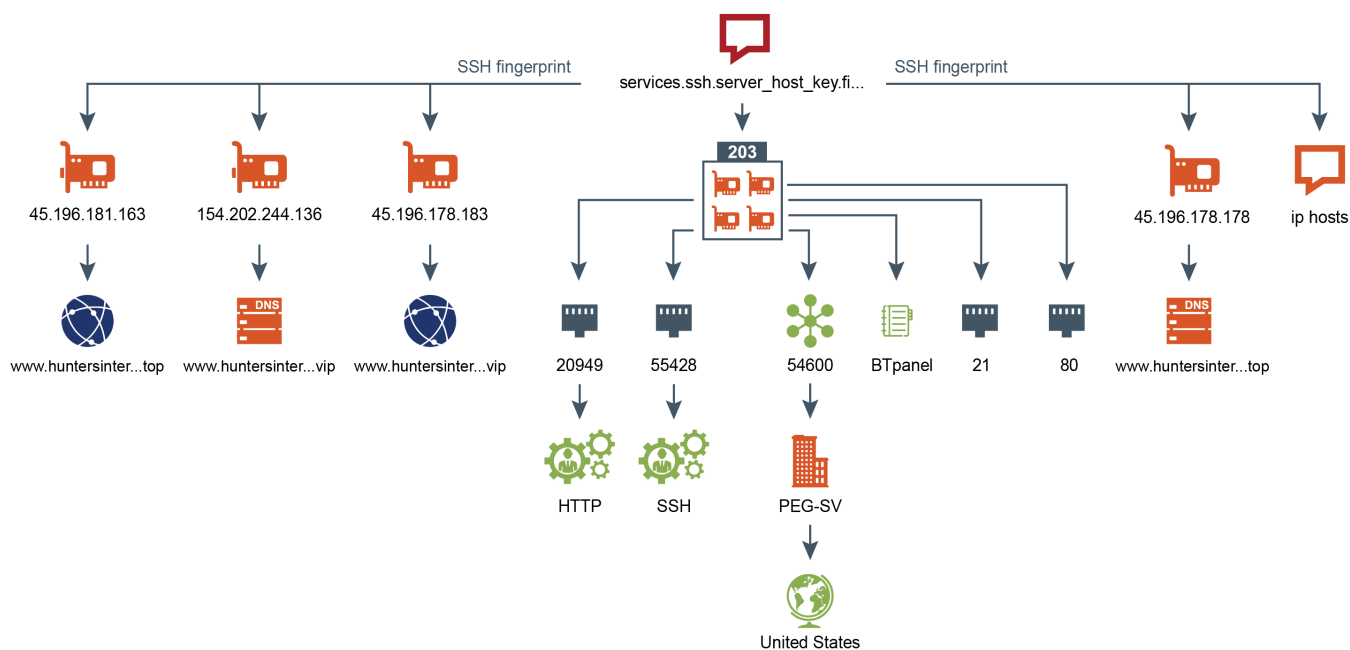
services.ssh.server_host_key.fi...

SSH fingerprint

SSH fingerprint

45.196.181.163

154.202.244.136

45.196.178.183

203

45.196.178.178

ip hosts

www.huntersinter...top

DNS

www.huntersinter...vip

www.huntersinter...vip

20949

55428

54600

BTpanel

21

80

DNS

www.huntersinter...top

HTTP

SSH

PEG-SV

United States